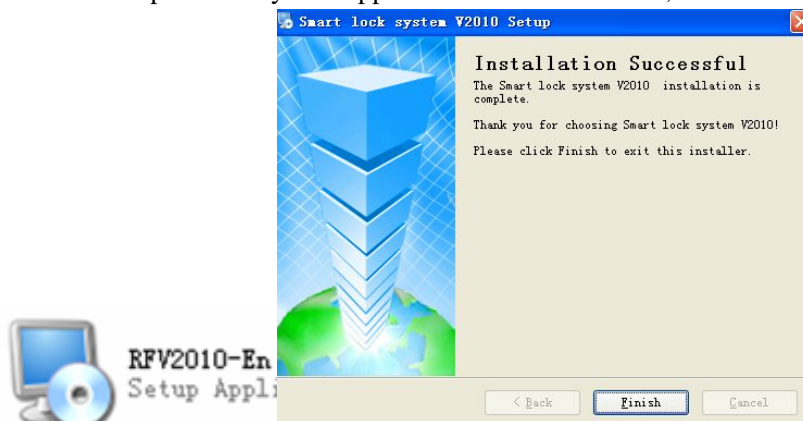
Smart lock system V2010 Setup

Installation Successful

The Smart lock system V2010 installation is complete.

Thank you for choosing Smart lock system V2010!

Please click Finish to exit this installer.

< Back

Finish

Cancel

RFV2010-En

Setup Appli